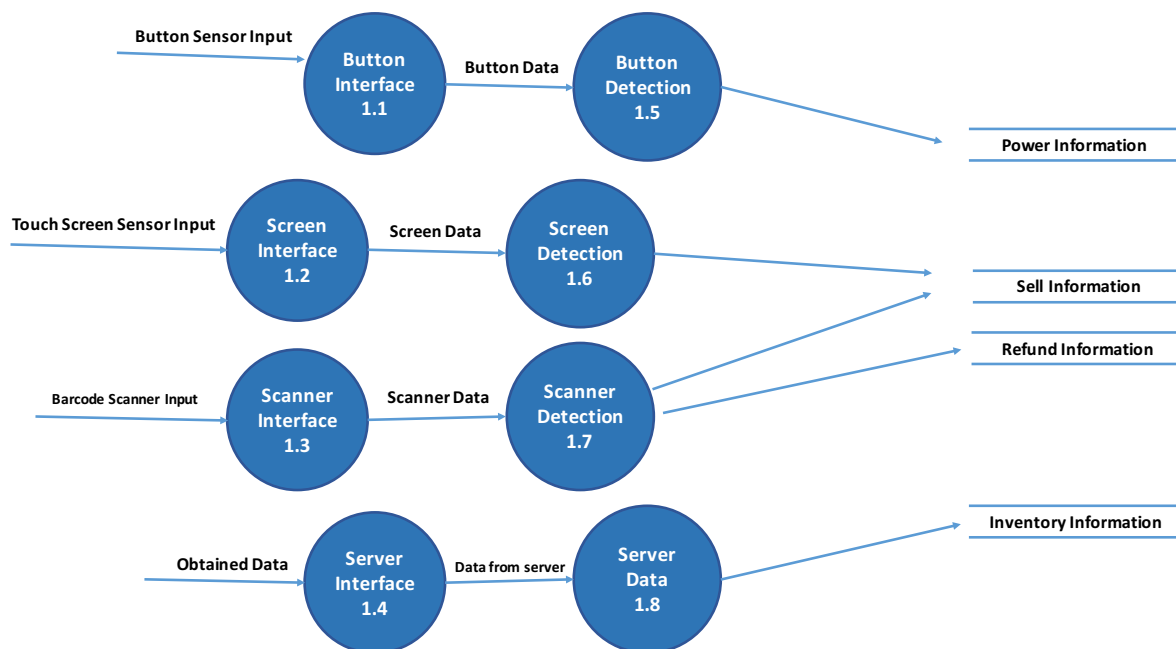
Button Sensor Input

Button Interface 1.1

Button Data

Button Detection 1.5

Power Information

Touch Screen Sensor Input

Screen Interface 1.2

Screen Data

Screen Detection 1.6

Sell Information

Refund Information

Barcode Scanner Input

Scanner Interface 1.3

Scanner Data

Scanner Detection 1.7

Obtained Data

Server Interface 1.4

Data from server

Server Data 1.8

Inventory Information